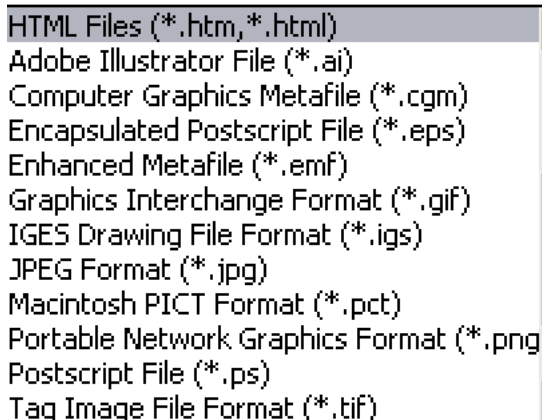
HTML Files (*.htm,*.html)
Adobe Illustrator File (*.ai)
Computer Graphics Metafile (*.cgm)
Encapsulated Postscript File (*.eps)
Enhanced Metafile (*.emf)
Graphics Interchange Format (*.gif)
IGES Drawing File Format (*.igs)
JPEG Format (*.jpg)
Macintosh PICT Format (*.pct)
Portable Network Graphics Format (*.png
Postscript File (*.ps)
Tag Image File Format (*.tif)